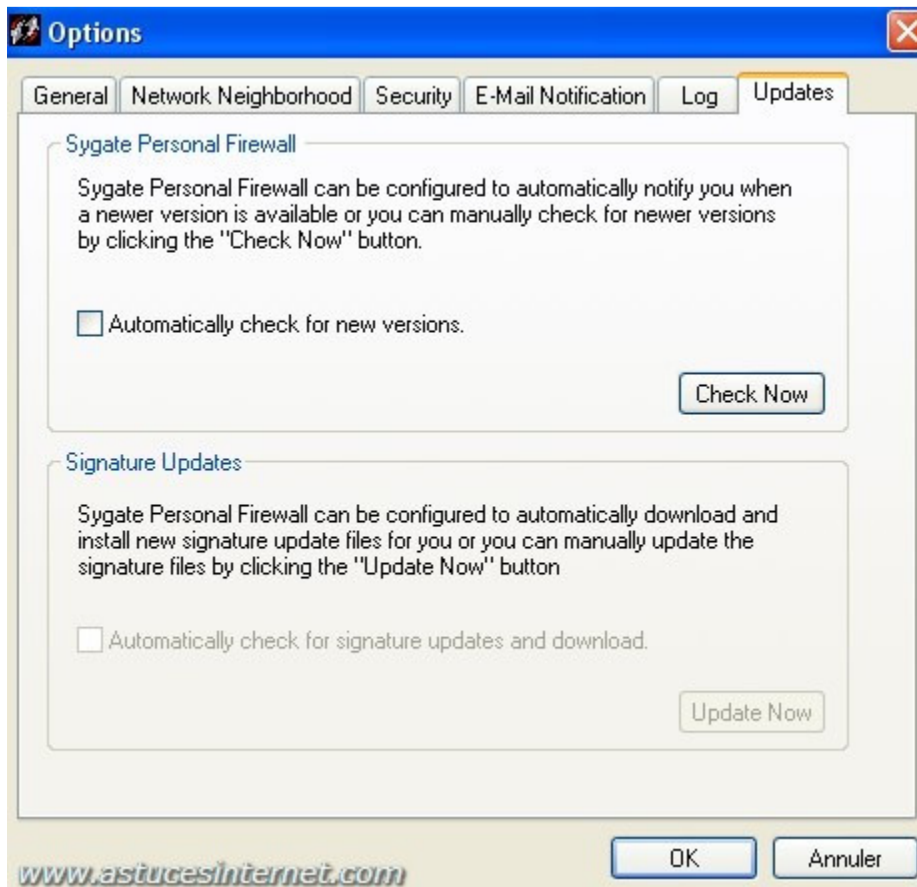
Options

General | Network Neighborhood | Security | E-Mail Notification | Log | Updates

Sygate Personal Firewall

Sygate Personal Firewall can be configured to automatically notify you when a newer version is available or you can manually check for newer versions by clicking the "Check Now" button.

Automatically check for new versions.

Check Now

Signature Updates

Sygate Personal Firewall can be configured to automatically download and install new signature update files for you or you can manually update the signature files by clicking the "Update Now" button

Automatically check for signature updates and download.

Update Now

OK

Annuler

www.astucesinternet.com